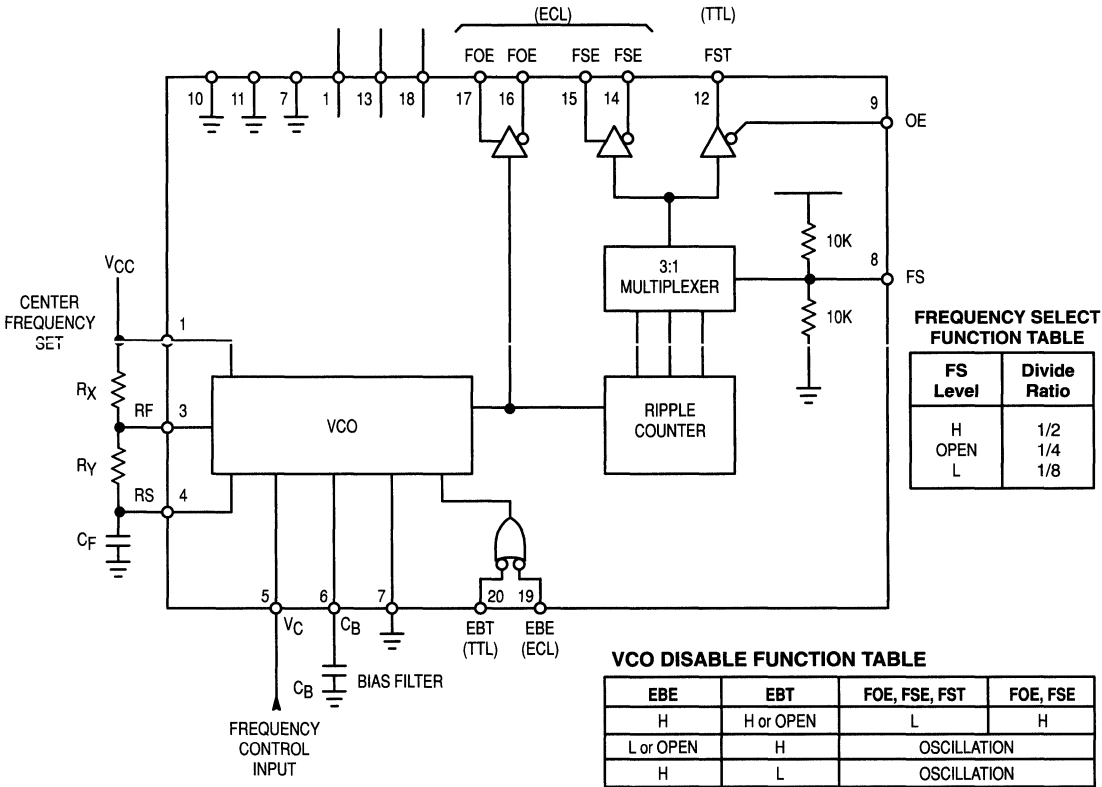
(ECL)

(TTL)

FOE FOE FSE FSE FST

10 11 7 1 13 18 17 16 15 14 12 9

OE

3:1 MULTIPLEXER

10K

8

FS

10K

$V_{CC}$

CENTER FREQUENCY SET

1

$R_X$

RF

3

VCO

RIPPLE COUNTER

$R_Y$

RS

4

$C_F$

FREQUENCY SELECT FUNCTION TABLE

| FS Level | Divide Ratio |
|---|---|
| H<br>OPEN<br>L | 1/2<br>1/4<br>1/8 |

5 6 7 20 19

$V_C$ $C_B$

EBT (TTL)

EBE (ECL)

$C_B$ BIAS FILTER

FREQUENCY CONTROL INPUT

VCO DISABLE FUNCTION TABLE

| EBE | EBT | FOE, FSE, FST | FOE, FSE |
|---|---|---|---|
| H | H or OPEN | L | H |
| L or OPEN | H | OSCILLATION | |
| H | L | OSCILLATION | |